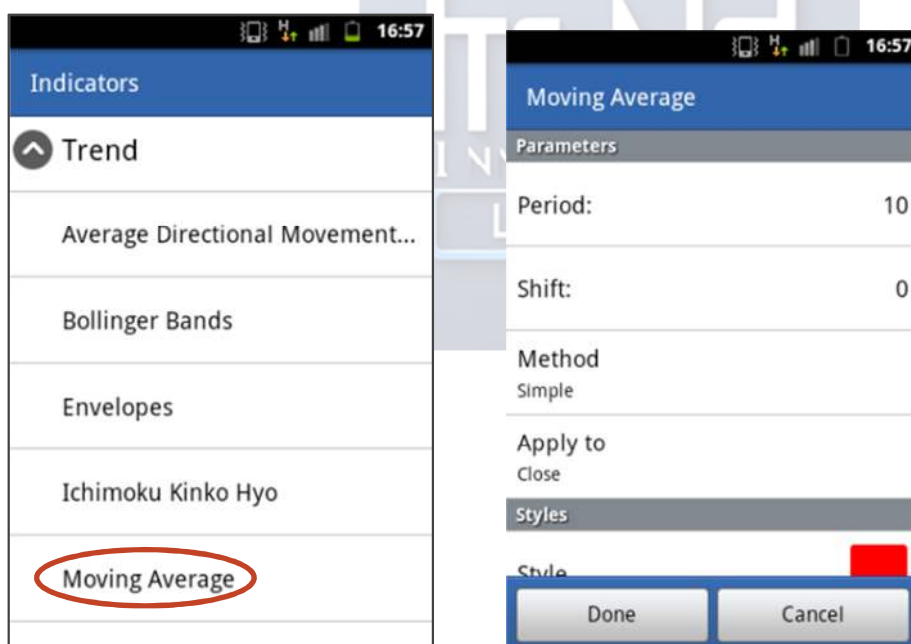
16:57

Indicators

Trend

Average Directional Movement...

Bollinger Bands

Envelopes

Ichimoku Kinko Hyo

Moving Average

16:57

Moving Average

Parameters

Period: 10

Shift: 0

Method
Simple

Apply to
Close

Styles

Style

Done

Cancel